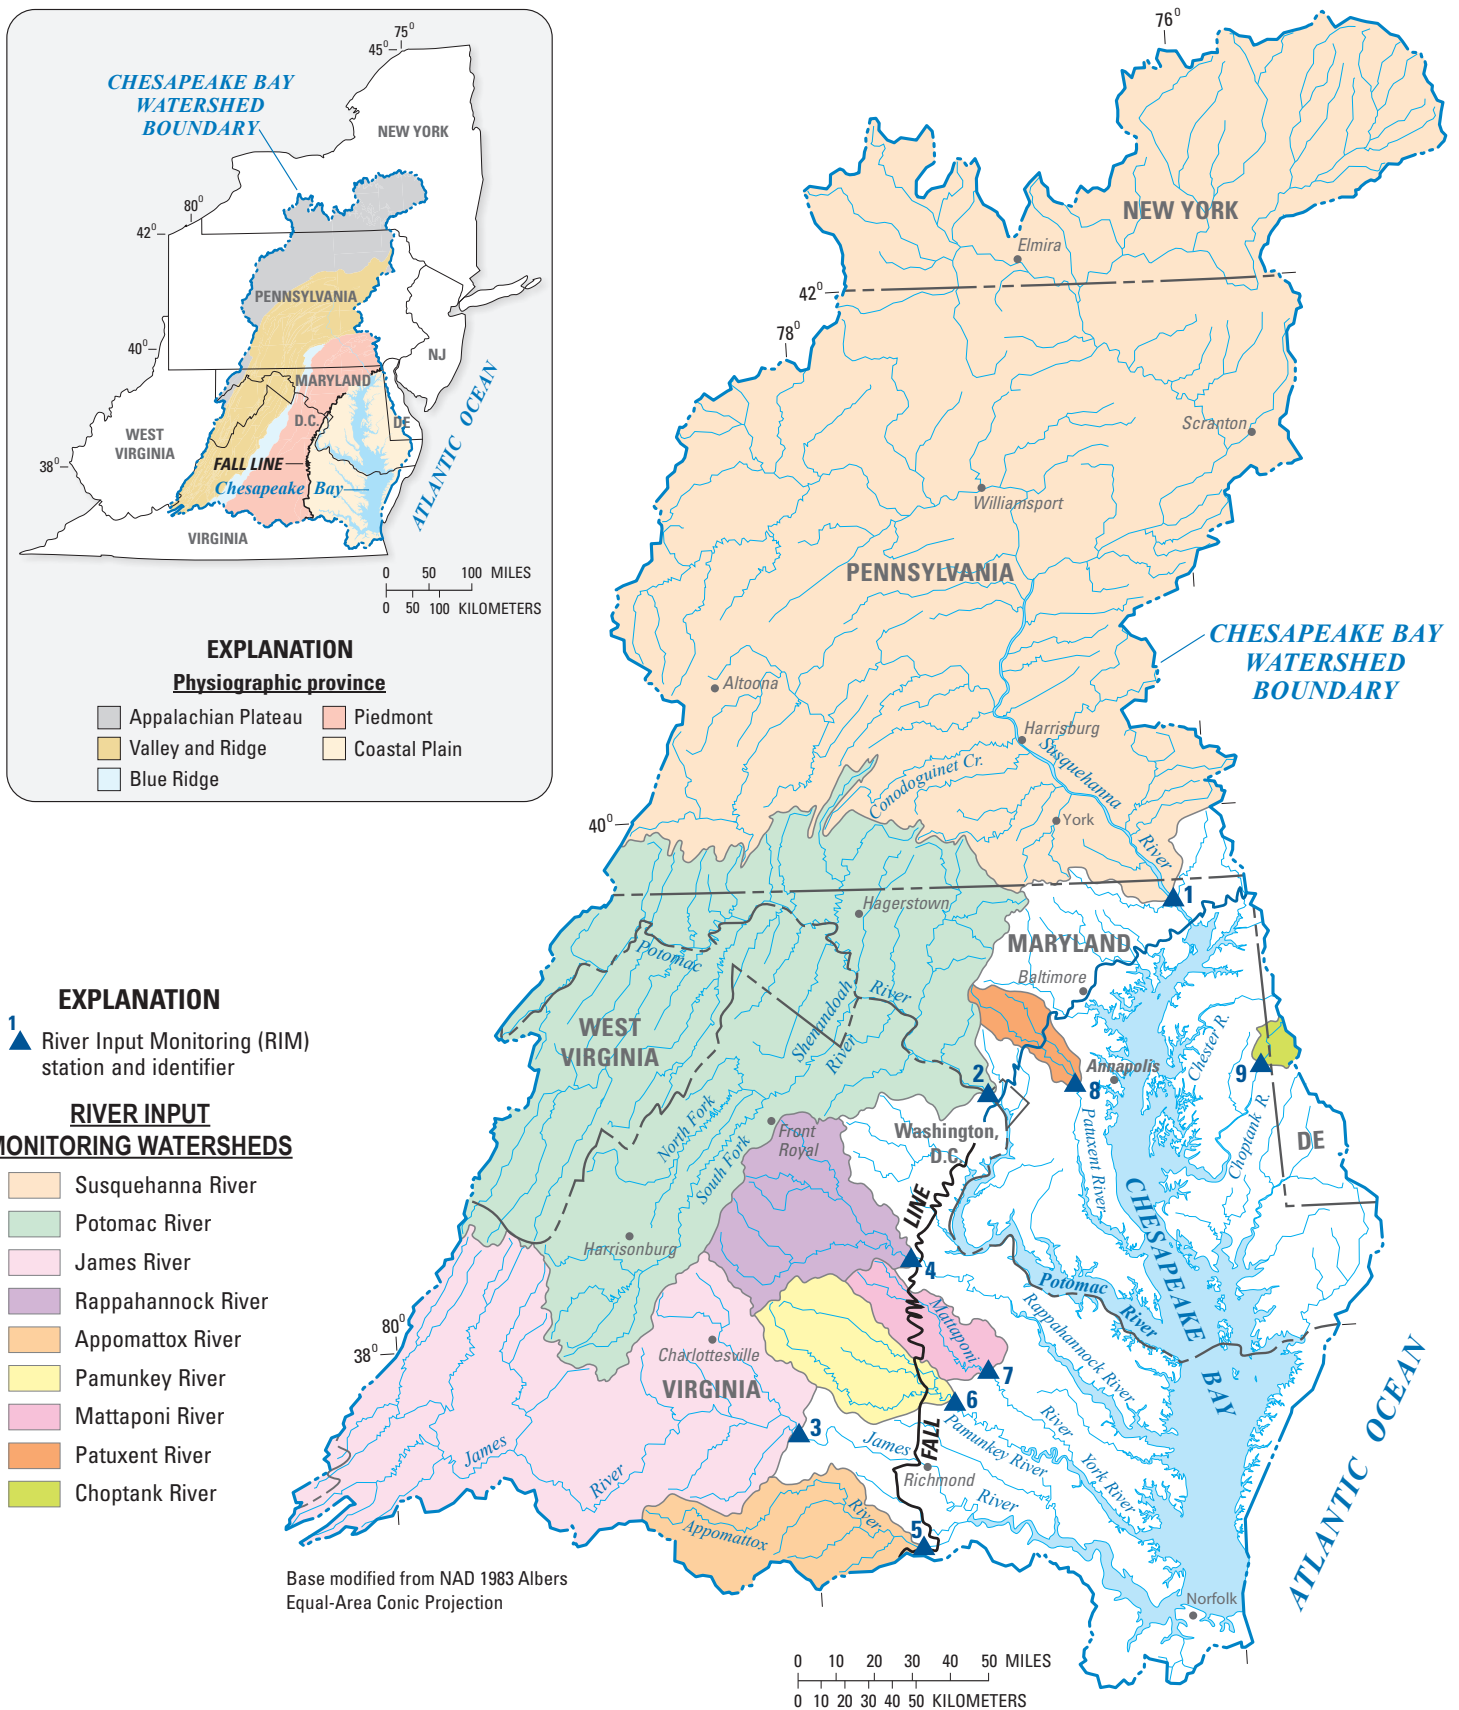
$75^0$
$45^0$
CHESAPEAKE BAY WATERSHED BOUNDARY
NEW YORK
$80^0$
$42^0$
PENNSYLVANIA
$40^0$
NJ
MARYLAND
D.C.
DE
WEST VIRGINIA
$38^0$
FALL LINE
Chesapeake Bay
ATLANTIC OCEAN
VIRGINIA
0 50 100 MILES
0 50 100 KILOMETERS

EXPLANATION
Physiographic province
Appalachian Plateau
Piedmont
Valley and Ridge
Coastal Plain
Blue Ridge

$76^0$
NEW YORK
Elmira
$42^0$
$78^0$
Scranton
Williamsport
PENNSYLVANIA
CHESAPEAKE BAY WATERSHED BOUNDARY
Altoona
Harrisburg
Susquehanna
Conodoguinet Cr.
York
River
$40^0$
1
Hagerstown
MARYLAND
Baltimore
Potomac
River
Shenandoah
River
WEST VIRGINIA
2
Annapolis
Chester R.
9
8
Front Royal
Washington, D.C.
North Fork
South Fork
Patuxent River
Choptank R.
DE
LINE
Harrisonburg
4
CHESAPEAKE
Potomac
River
Mattaponi
Rappahannock River
$80^0$
$38^0$
Charlottesville
7
VIRGINIA
6
BAY
3
James
FALL
Pamunkey River
River
York River
James
River
Richmond
River
ATLANTIC OCEAN
River
5
Appomattox
Norfolk

EXPLANATION
1
River Input Monitoring (RIM) station and identifier
RIVER INPUT MONITORING WATERSHEDS
Susquehanna River
Potomac River
James River
Rappahannock River
Appomattox River
Pamunkey River
Mattaponi River
Patuxent River
Choptank River

Base modified from NAD 1983 Albers Equal-Area Conic Projection

0 10 20 30 40 50 MILES
0 10 20 30 40 50 KILOMETERS